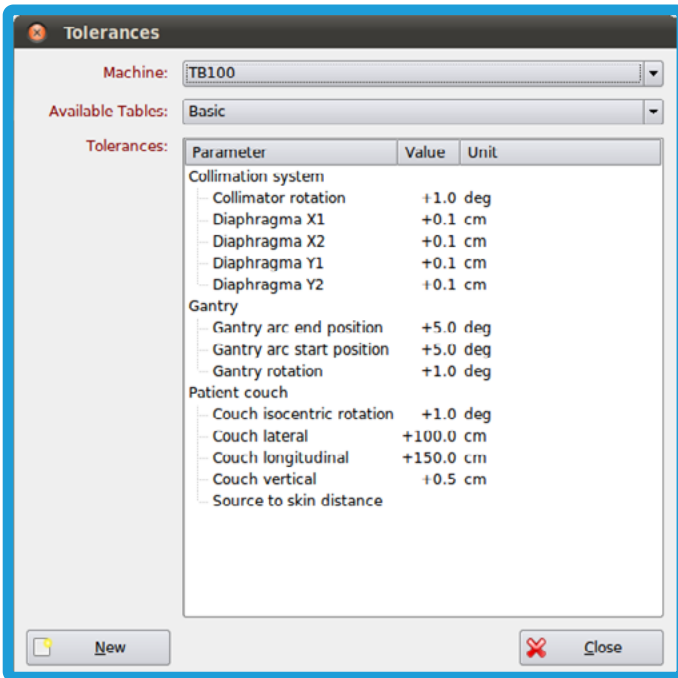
Tolerances

Machine: TB100

Available Tables: Basic

Tolerances:

| Parameter | Value | Unit |
|---|---|---|
| Collimation system | | |
| Collimator rotation | +1.0 | deg |
| Diaphragma X1 | +0.1 | cm |
| Diaphragma X2 | +0.1 | cm |
| Diaphragma Y1 | +0.1 | cm |
| Diaphragma Y2 | +0.1 | cm |
| Gantry | | |
| Gantry arc end position | +5.0 | deg |
| Gantry arc start position | +5.0 | deg |
| Gantry rotation | +1.0 | deg |
| Patient couch | | |
| Couch isocentric rotation | +1.0 | deg |
| Couch lateral | +100.0 | cm |
| Couch longitudinal | +150.0 | cm |
| Couch vertical | +0.5 | cm |
| Source to skin distance | | |

New

Close